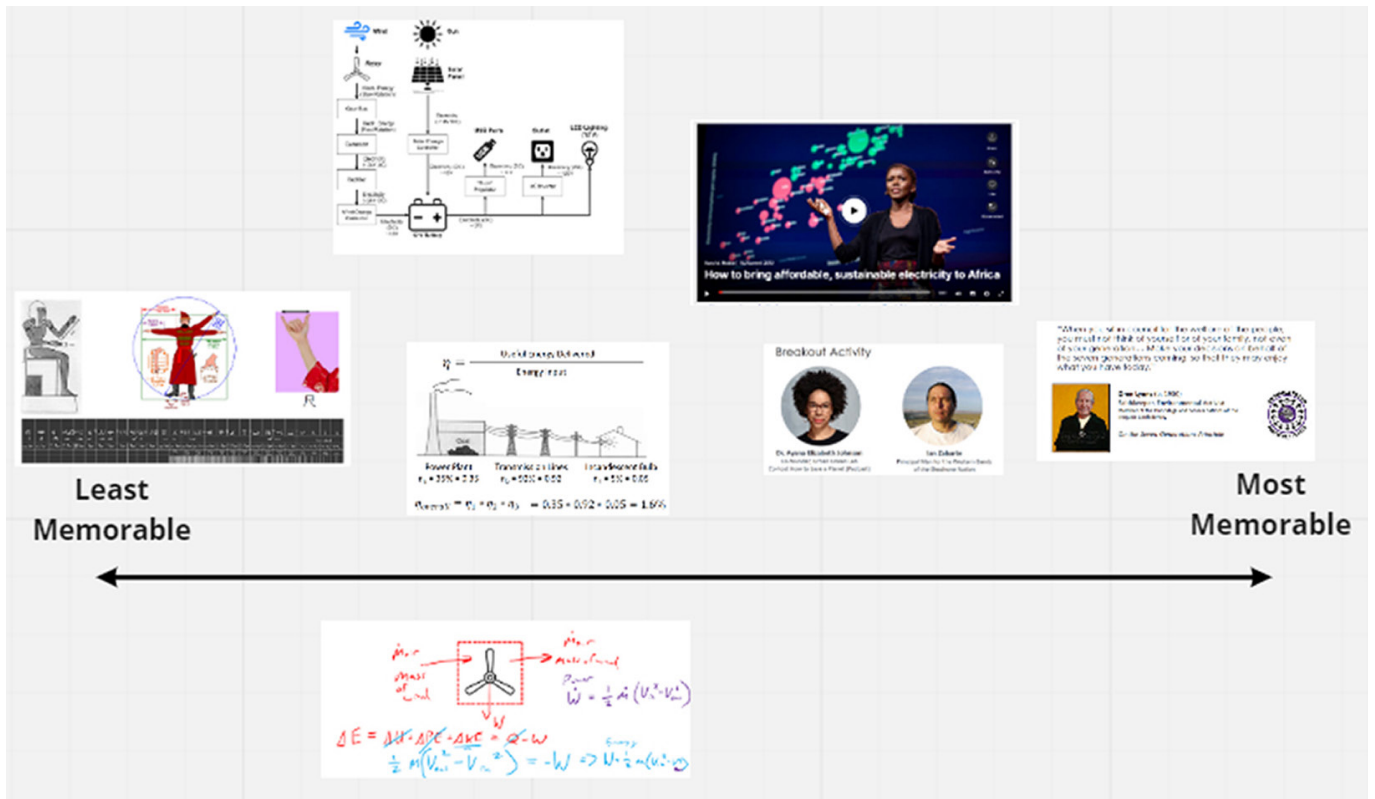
Wind

Sun

Solar Panel

USB Ports

Outlet

LED Lighting

How to bring affordable, sustainable electricity to Africa

$\eta = \frac{\text{Useful Energy Delivered}}{\text{Energy Input}}$

Coal

Power Plant $\eta_1 = 35\% = 0.35$

Transmission lines $\eta_2 = 92\% = 0.92$

Incandescent bulb $\eta_3 = 5\% = 0.05$

$\eta_{overall} = \eta_1 \cdot \eta_2 \cdot \eta_3 = 0.35 \cdot 0.92 \cdot 0.05 = 1.6\%$

Breakout Activity

Dr. Ayana Elizabeth Johnson

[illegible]

"When you sit in council for the welfare of the people, you must not think of yourself or of your family, not even of your generation... Make your decisions on behalf of the seven generations coming, so that they may enjoy what you have today."

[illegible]

Least Memorable

Most Memorable

Mass of wind

Power

$\dot{W} = \frac{1}{2}\dot{m}(V_1^2 - V_2^2)$

W

$\Delta E = \Delta U + \Delta PE + \Delta KE = Q - W$

$\frac{1}{2}m(V_{out}^2 - V_{in}^2) = -W \Rightarrow W = \frac{1}{2}m(V_1^2 - V_2^2)$